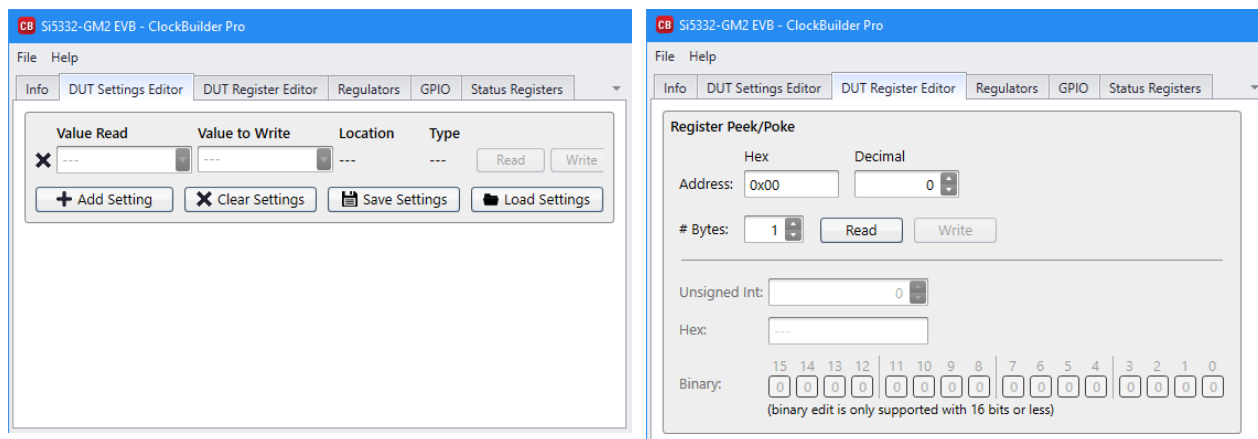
CB Si5332-GM2 EVB - ClockBuilder Pro

File Help

Info | DUT Settings Editor | DUT Register Editor | Regulators | GPIO | Status Registers

| Value Read | Value to Write | Location | Type | | |
|---|---|---|---|---|---|
| --- | --- | --- | --- | Read | Write |

Add Setting | Clear Settings | Save Settings | Load Settings

CB Si5332-GM2 EVB - ClockBuilder Pro

File Help

Info | DUT Settings Editor | DUT Register Editor | Regulators | GPIO | Status Registers

Register Peek/Poke

Hex Decimal

Address: 0x00 0

# Bytes: 1 Read Write

Unsigned Int: 0

Hex: ---

Binary: 15 14 13 12 11 10 9 8 7 6 5 4 3 2 1 0
0 0 0 0 0 0 0 0 0 0 0 0 0 0 0 0

(binary edit is only supported with 16 bits or less)